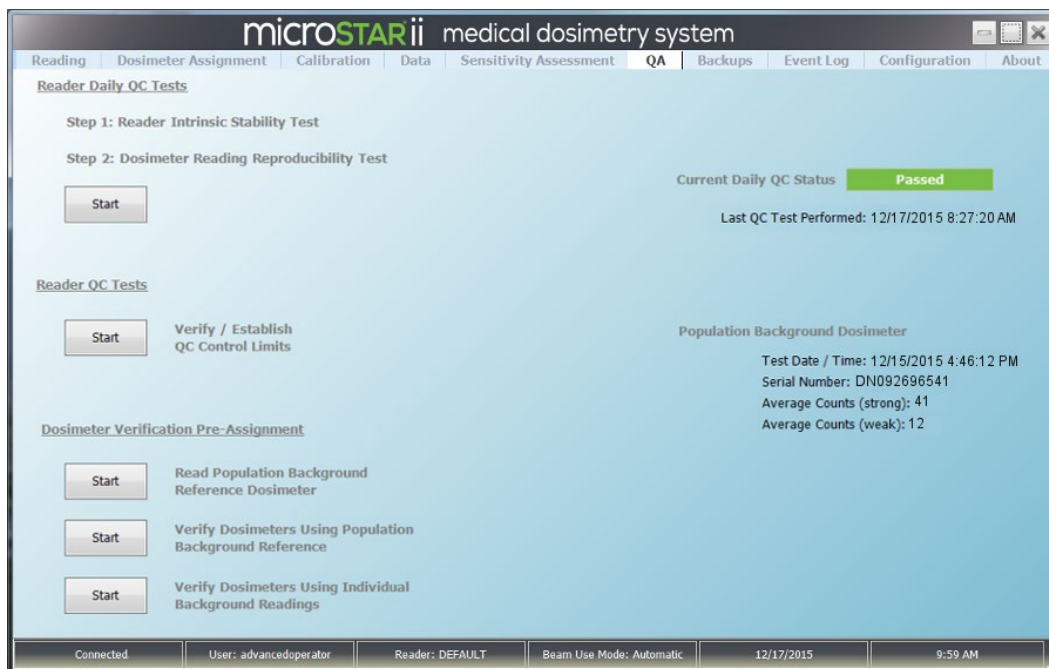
microSTARii medical dosimetry system

Reading | Dosimeter Assignment | Calibration | Data | Sensitivity Assessment | QA | Backups | Event Log | Configuration | About

Reader Daily QC Tests

Step 1: Reader Intrinsic Stability Test

Step 2: Dosimeter Reading Reproducibility Test

Start

Current Daily QC Status Passed

Last QC Test Performed: 12/17/2015 8:27:20 AM

Reader QC Tests

Start Verify / Establish QC Control Limits

Population Background Dosimeter

Test Date / Time: 12/15/2015 4:46:12 PM
Serial Number: DN092696541
Average Counts (strong): 41
Average Counts (weak): 12

Dosimeter Verification Pre-Assignment

Start Read Population Background Reference Dosimeter

Start Verify Dosimeters Using Population Background Reference

Start Verify Dosimeters Using Individual Background Readings

Connected | User: advancedoperator | Reader: DEFAULT | Beam Use Mode: Automatic | 12/17/2015 | 9:59 AM